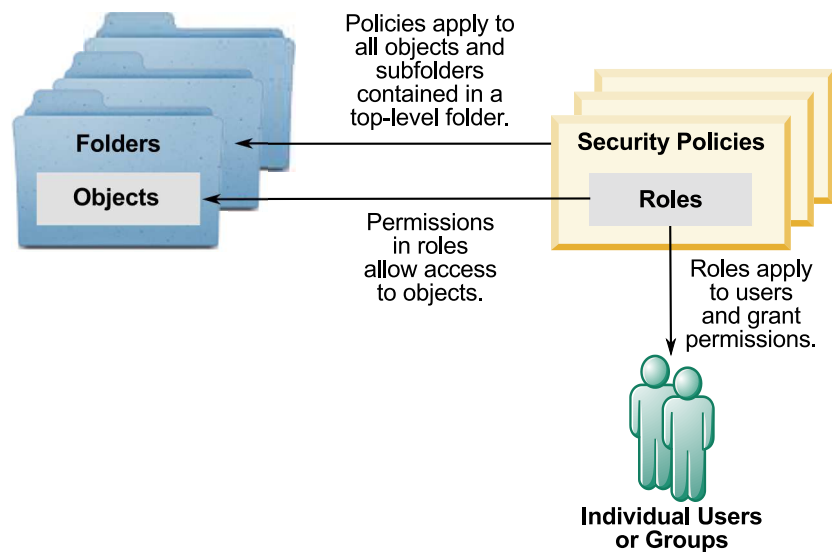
Policies apply to all objects and subfolders contained in a top-level folder.

Folders

Objects

Security Policies

Roles

Permissions in roles allow access to objects.

Roles apply to users and grant permissions.

Individual Users or Groups